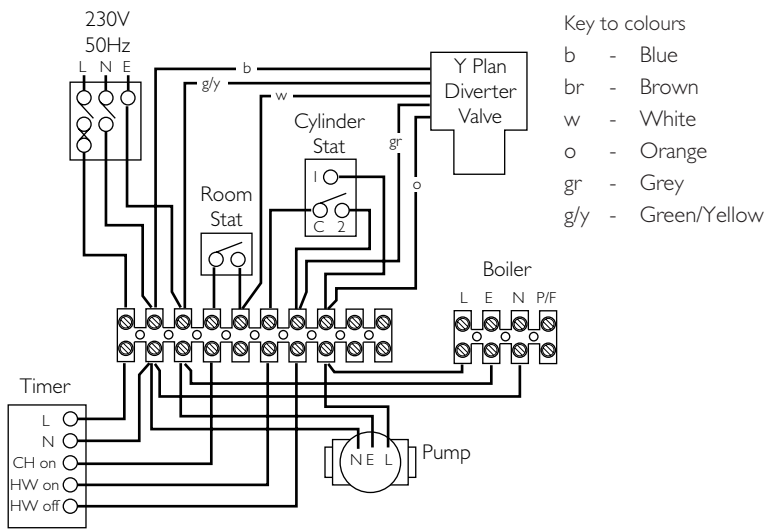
230V
50Hz
L N E

b
g/y
w

Y Plan
Diverter
Valve

gr
o

Cylinder
Stat
1
C 2

Room
Stat

Key to colours

| | | |
|---|---|---|
| b | - | Blue |
| br | - | Brown |
| w | - | White |
| o | - | Orange |
| gr | - | Grey |
| g/y | - | Green/Yellow |

Boiler
L E N P/F

Timer
L
N
CH on
HW on
HW off

N E L
Pump